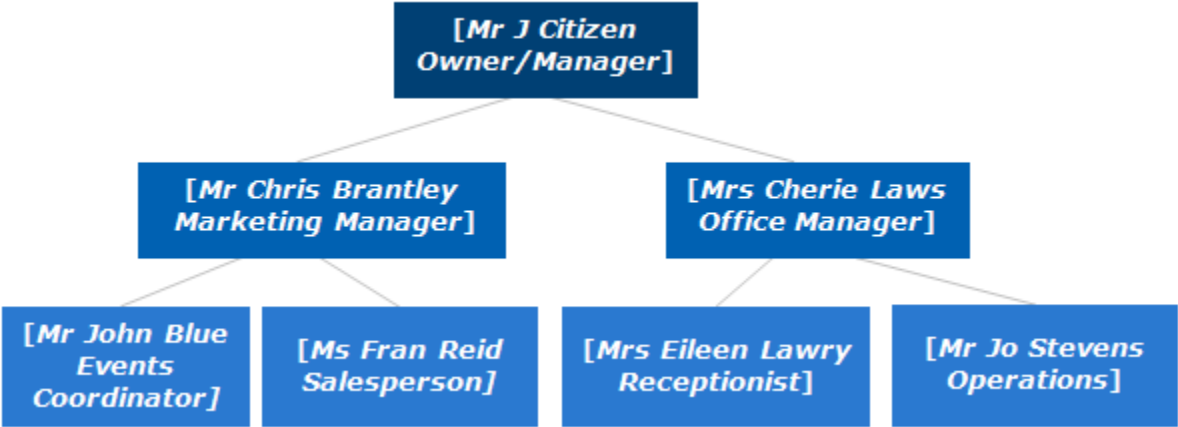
[Mr J Citizen Owner/Manager]

[Mr Chris Brantley Marketing Manager]

[Mrs Cherie Laws Office Manager]

[Mr John Blue Events Coordinator]

[Ms Fran Reid Salesperson]

[Mrs Eileen Lawry Receptionist]

[Mr Jo Stevens Operations]